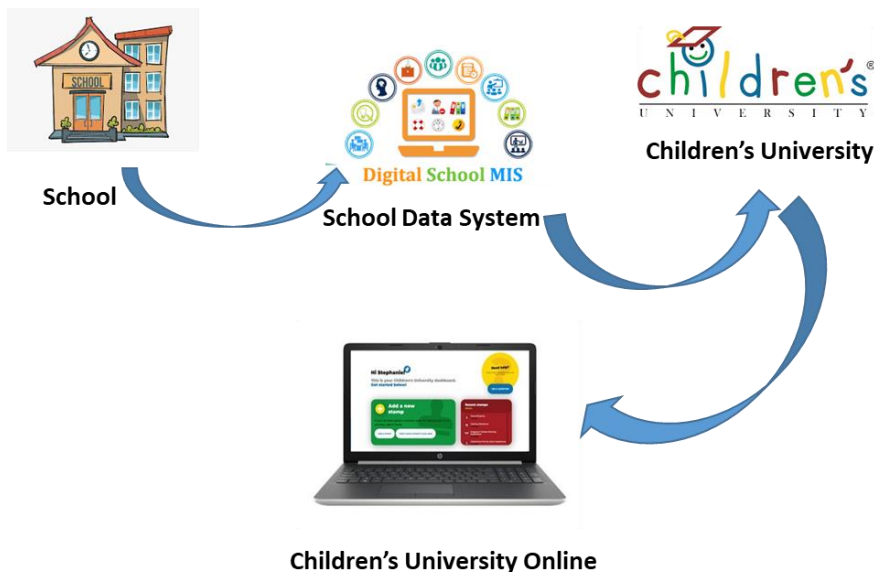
SCHOOL

School

Digital School MIS

School Data System

children's
UNIVERSITY

Children's University

Hi Stephanie

This is your Children's University dashboard.

Add a new stamp

Recent stamps

Children's University Online